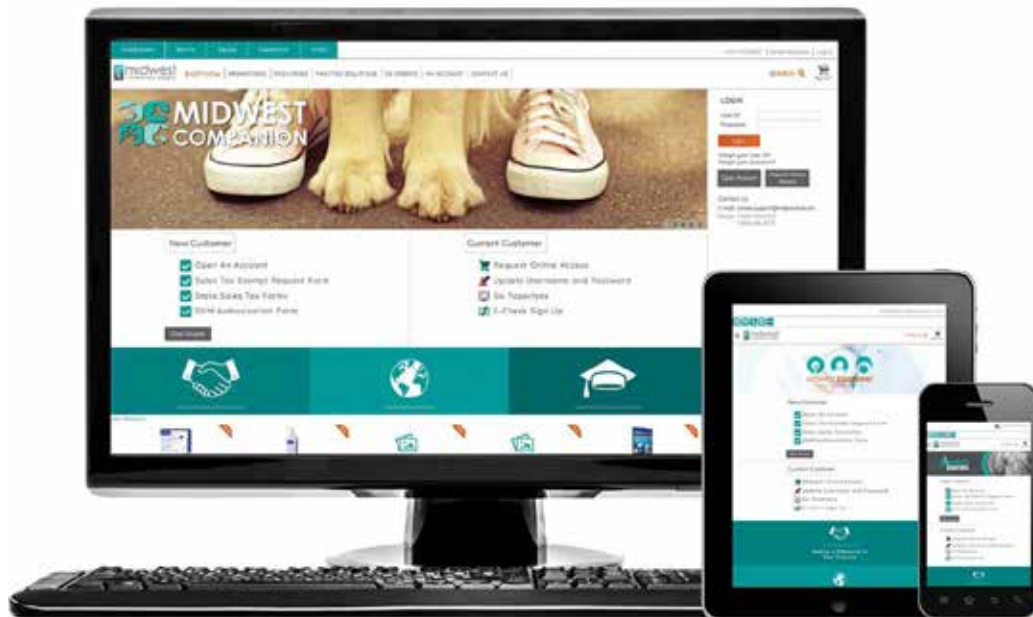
midwest

SEARCH

MIDWEST COMPANION

LOGIN

Log In

New Customer

Open An Account

Sales Tax Exempt Request Form

State Sales Tax Forms

RVM Authorization Form

Current Customer

Request Online Access

Update Username and Password

Go Paperless

E-Check Sign Up

New Customer

Current Customer